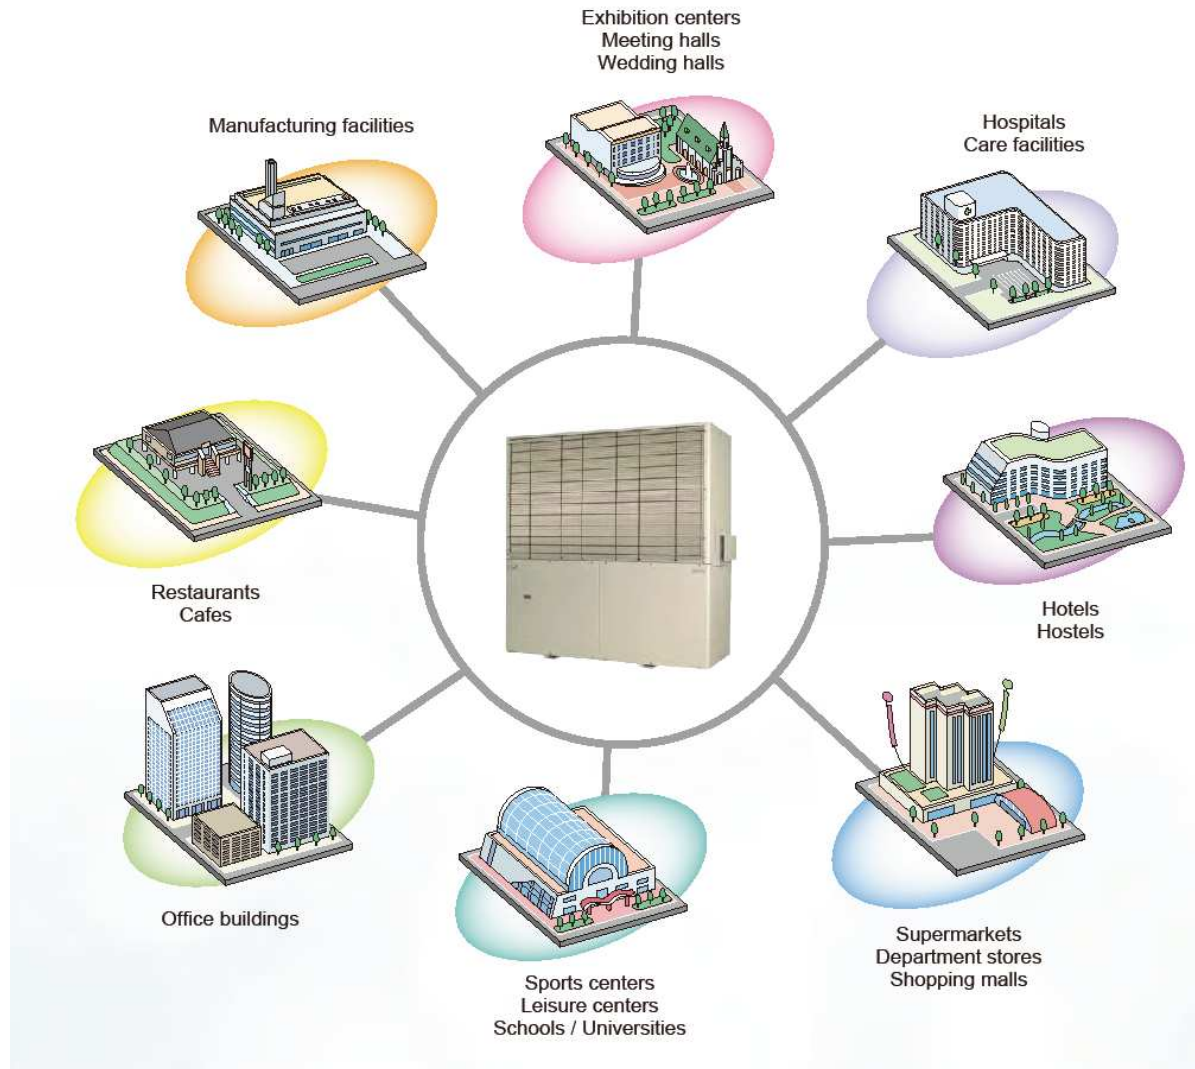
Exhibition centers
Meeting halls
Wedding halls

Manufacturing facilities

Hospitals
Care facilities

Restaurants
Cafes

Hotels
Hostels

Office buildings

Sports centers
Leisure centers
Schools / Universities

Supermarkets
Department stores
Shopping malls